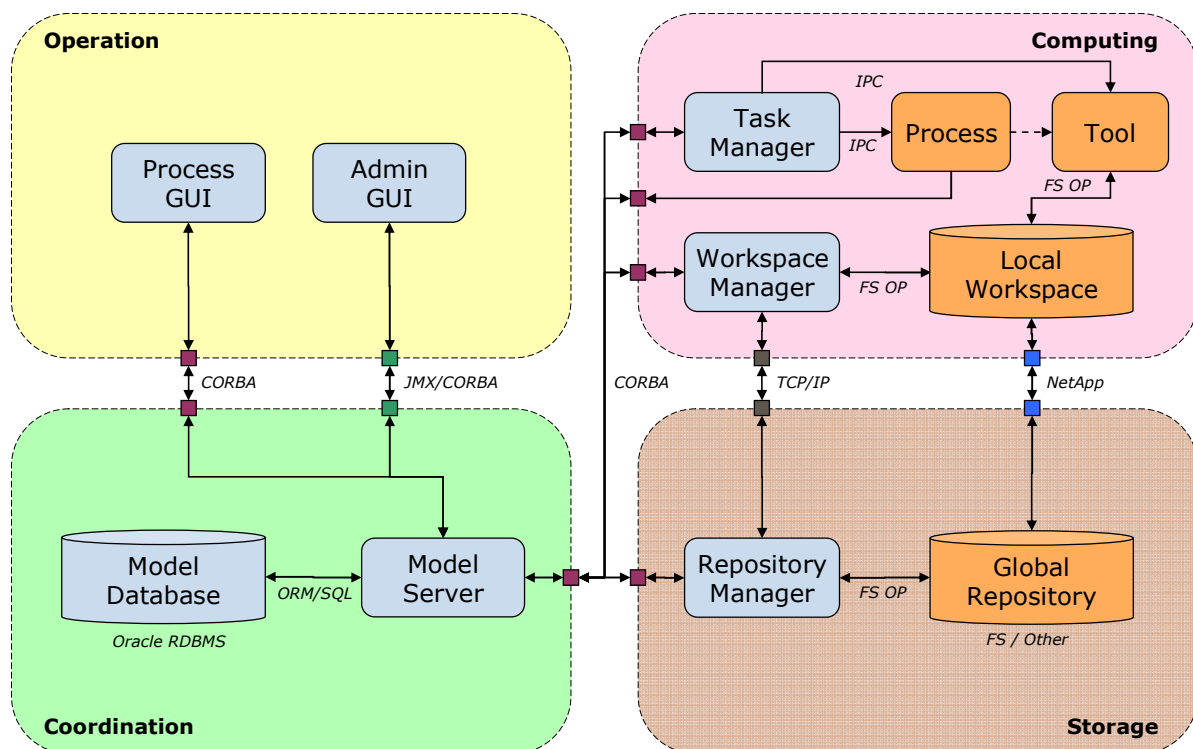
Operation

Process GUI

Admin GUI

Computing

IPC

Task Manager

IPC

Process

Tool

FS OP

Workspace Manager

FS OP

Local Workspace

CORBA

JMX/CORBA

CORBA

TCP/IP

NetApp

Model Database

ORM/SQL

Model Server

Oracle RDBMS

Repository Manager

FS OP

Global Repository

FS / Other

Coordination

Storage